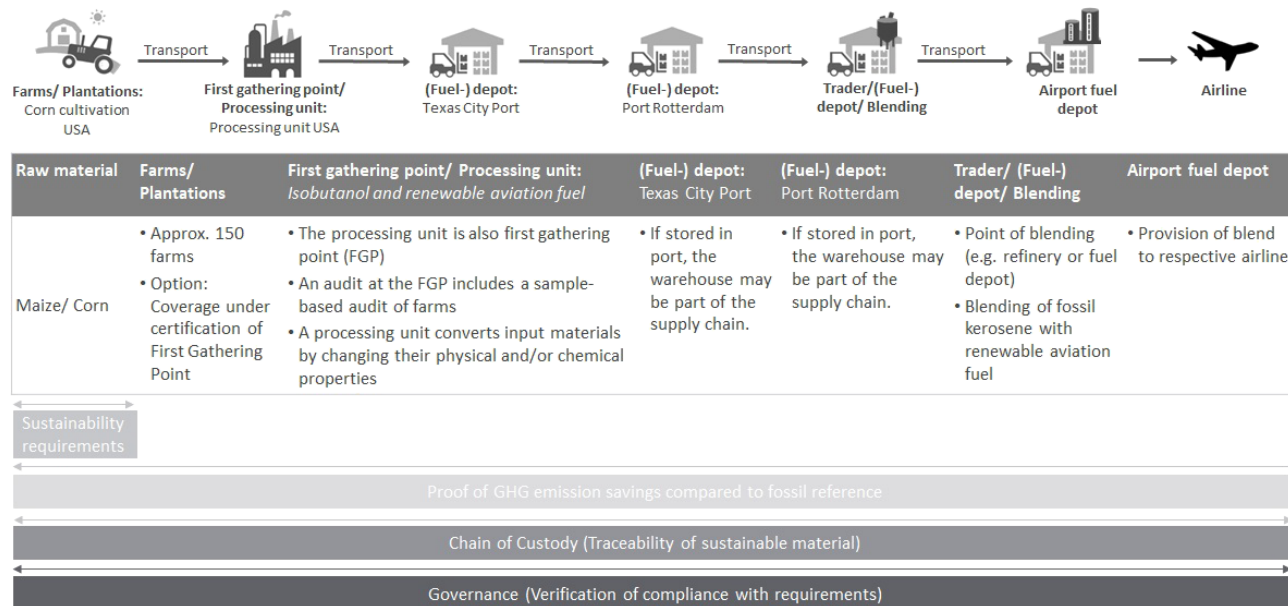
Transport Transport Transport Transport Transport

**Farms/ Plantations:** Corn cultivation USA

**First gathering point/ Processing unit:** Processing unit USA

**(Fuel-) depot:** Texas City Port

**(Fuel-) depot:** Port Rotterdam

**Trader/(Fuel-) depot/ Blending**

**Airport fuel depot**

**Airline**

| Raw material | Farms/ Plantations | First gathering point/ Processing unit: *Isobutanol and renewable aviation fuel* | (Fuel-) depot: Texas City Port | (Fuel-) depot: Port Rotterdam | Trader/ (Fuel-) depot/ Blending | Airport fuel depot |
|---|---|---|---|---|---|---|
| Maize/ Corn | • Approx. 150 farms • Option: Coverage under certification of First Gathering Point | • The processing unit is also first gathering point (FGP) • An audit at the FGP includes a sample-based audit of farms • A processing unit converts input materials by changing their physical and/or chemical properties | • If stored in port, the warehouse may be part of the supply chain. | • If stored in port, the warehouse may be part of the supply chain. | • Point of blending (e.g. refinery or fuel depot) • Blending of fossil kerosene with renewable aviation fuel | • Provision of blend to respective airline |

Sustainability requirements

Proof of GHG emission savings compared to fossil reference

Chain of Custody (Traceability of sustainable material)

Governance (Verification of compliance with requirements)